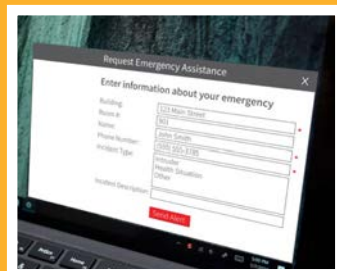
Request Emergency Assistance

Enter information about your emergency

Building: 123 Main Street
Room #: 301
Name: John Smith
Phone Number: (555) 555-5785
Incident Type: Intruder
Health Situation
Other
Incident Description:

Send Alert